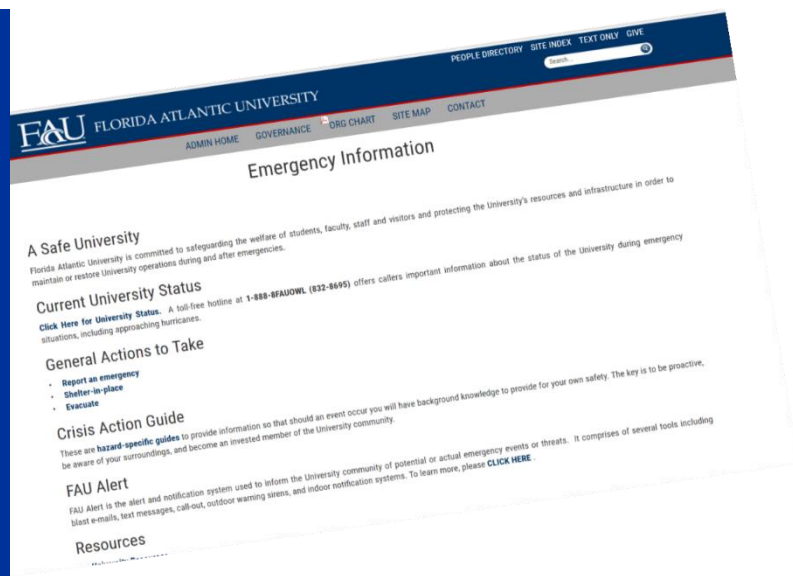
PEOPLE DIRECTORY SITE INDEX TEXT ONLY GIVE

Search...

FAU FLORIDA ATLANTIC UNIVERSITY

ADMIN HOME GOVERNANCE ORG CHART SITE MAP CONTACT

Emergency Information

A Safe University

Florida Atlantic University is committed to safeguarding the welfare of students, faculty, staff and visitors and protecting the University's resources and infrastructure in order to maintain or restore University operations during and after emergencies.

Current University Status

Click Here for University Status. A toll-free hotline at 1-888-8FAUOWL (832-8695) offers callers important information about the status of the University during emergency situations, including approaching hurricanes.

General Actions to Take

- Report an emergency
- Shelter-in-place
- Evacuate

Crisis Action Guide

These are hazard-specific guides to provide information so that should an event occur you will have background knowledge to provide for your own safety. The key is to be proactive, be aware of your surroundings, and become an invested member of the University community.

FAU Alert

FAU Alert is the alert and notification system used to inform the University community of potential or actual emergency events or threats. It comprises of several tools including blast e-mails, text messages, call-out, outdoor warning sirens, and indoor notification systems. To learn more, please CLICK HERE .

Resources

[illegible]